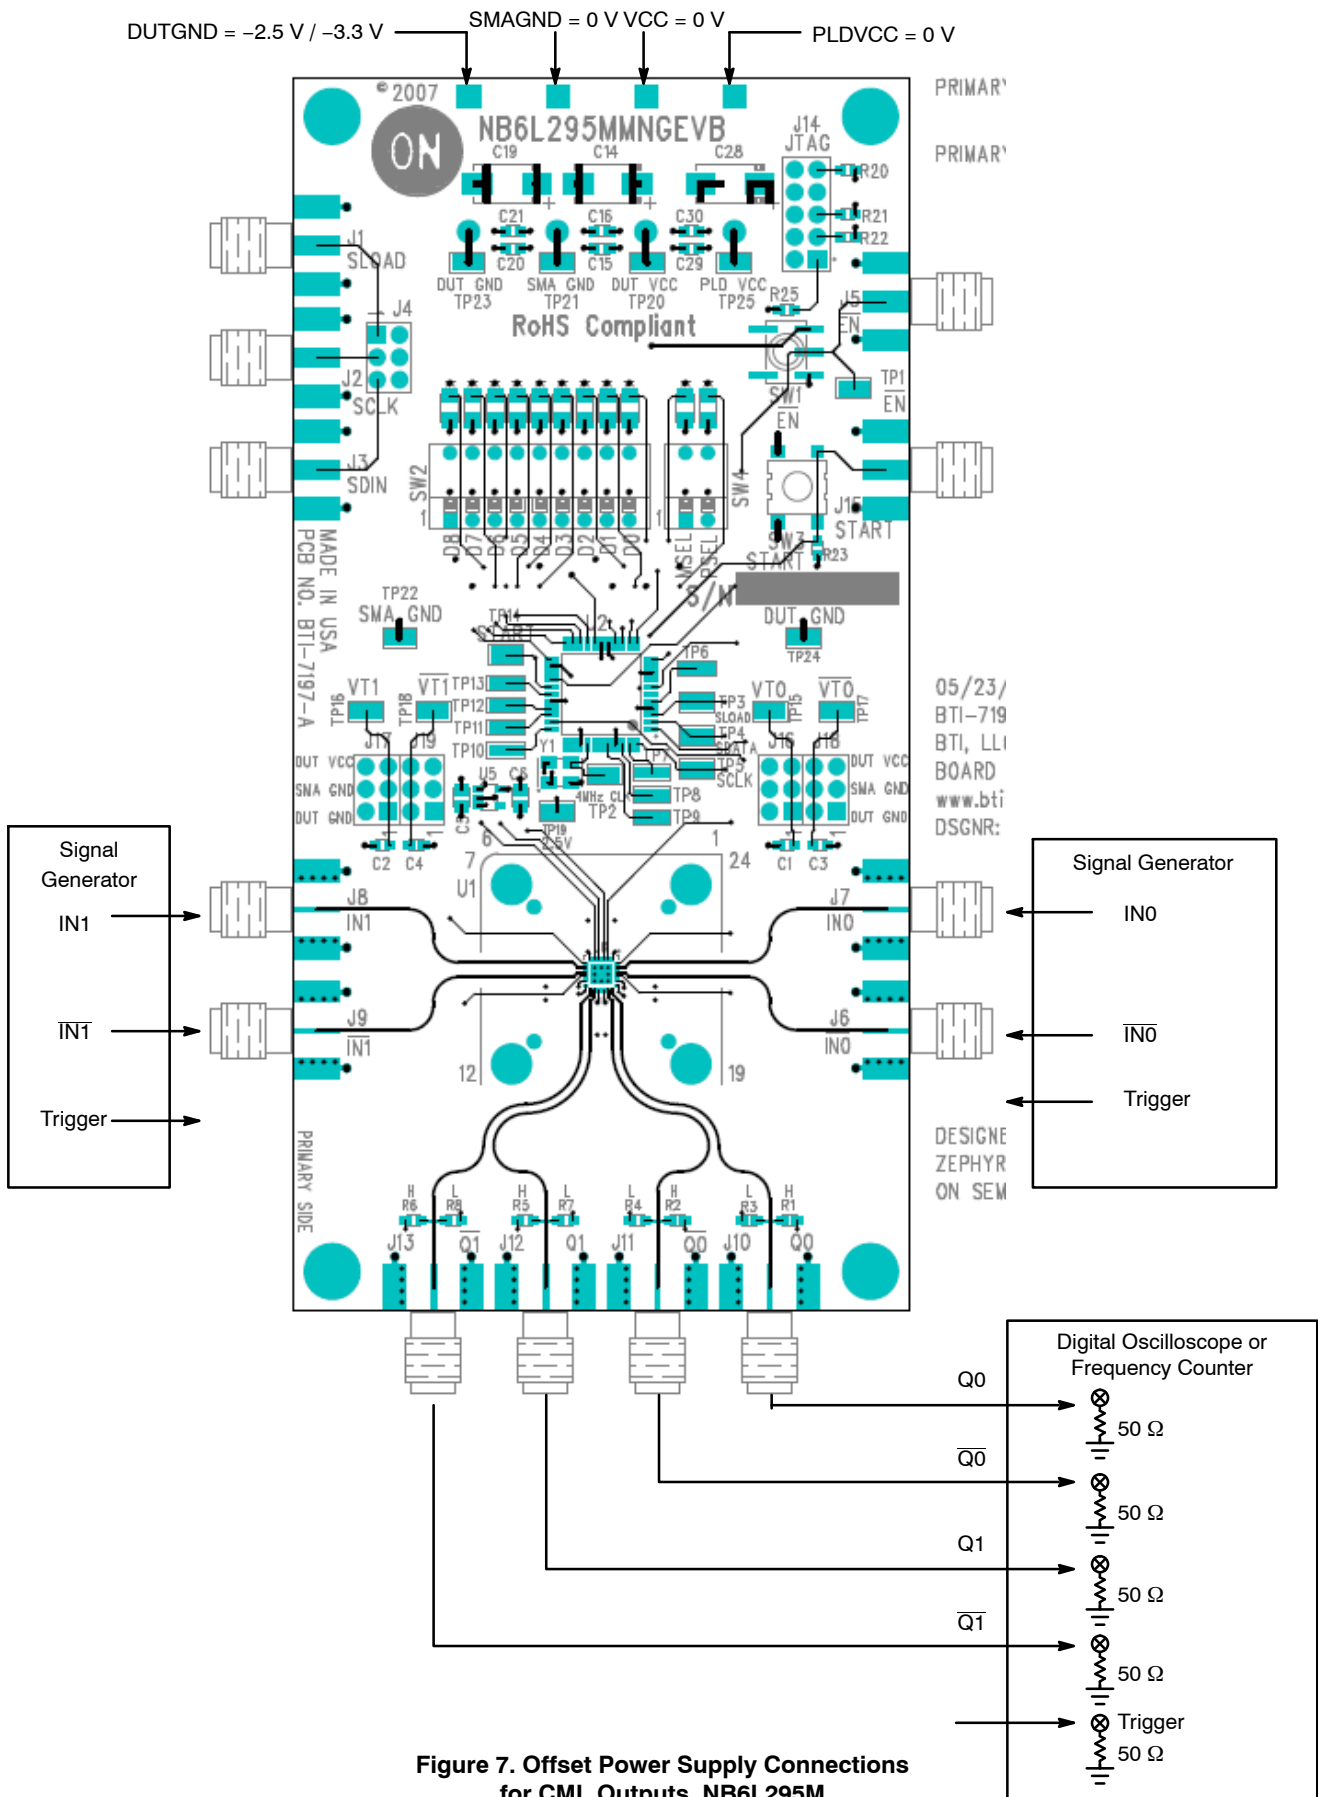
DUTGND = −2.5 V / −3.3 V
SMAGND = 0 V VCC = 0 V
PLDVCC = 0 V

© 2007
ON
NB6L295MMNGEVB
PRIMARY
PRIMARY
C19 C14 C28
J14 JTAG
R20 R21 R22
C21 C16 C30
C20 C15 C29
J1 SLOAD
DUT GND TP23 SMA GND TP21 DUT VCC TP20 PLD VCC TP25
R25
J5 EN
J4
RoHS Compliant
J2 SCLK
SW1
TP1 $\overline{EN}$
$\overline{EN}$
J3 SDIN
SW2
SW4
D8 D7 D6 D5 D4 D3 D2 D1 D0
MSEL PSEL
J15 START
SW3 START
R23
S/N
MADE IN USA
PCB NO. BTI-7197-A
TP22 SMA GND
TP14
DUT GND TP24
TP6
TP16 VT1 TP18 $\overline{VT1}$ TP13 TP12 TP11 TP10
VT0 TP15 $\overline{VT0}$ TP17
TP3 SLOAD TP4 SDATA TP5 SCLK
05/23/
BTI-719
BTI, LL
BOARD
www.bti
DSGNR:
J17 J19 J16 J18
DUT VCC SMA GND DUT GND
DUT VCC SMA GND DUT GND
Y1 U5 C8 C5
4MHz CL
TP8 TP2 TP9 TP19 2.5V
C2 C4 C1 C3
6 7 1 24
U1
J8 IN1
J9 $\overline{IN1}$
J7 IN0
J6 $\overline{IN0}$
12 19
PRIMARY SIDE
DESIGNE
ZEPHYR
ON SEM
H R6 L R8 H R5 L R7 L R4 H R2 L R3 H R1
J13 $\overline{Q1}$ J12 Q1 J11 $\overline{Q0}$ J10 Q0

Signal Generator
IN1
$\overline{IN1}$
Trigger

Signal Generator
IN0
$\overline{IN0}$
Trigger

Digital Oscilloscope or Frequency Counter
Q0
50 Ω
$\overline{Q0}$
50 Ω
Q1
50 Ω
$\overline{Q1}$
50 Ω
Trigger
50 Ω

Figure 7. Offset Power Supply Connections for CML Outputs, NB6L295M